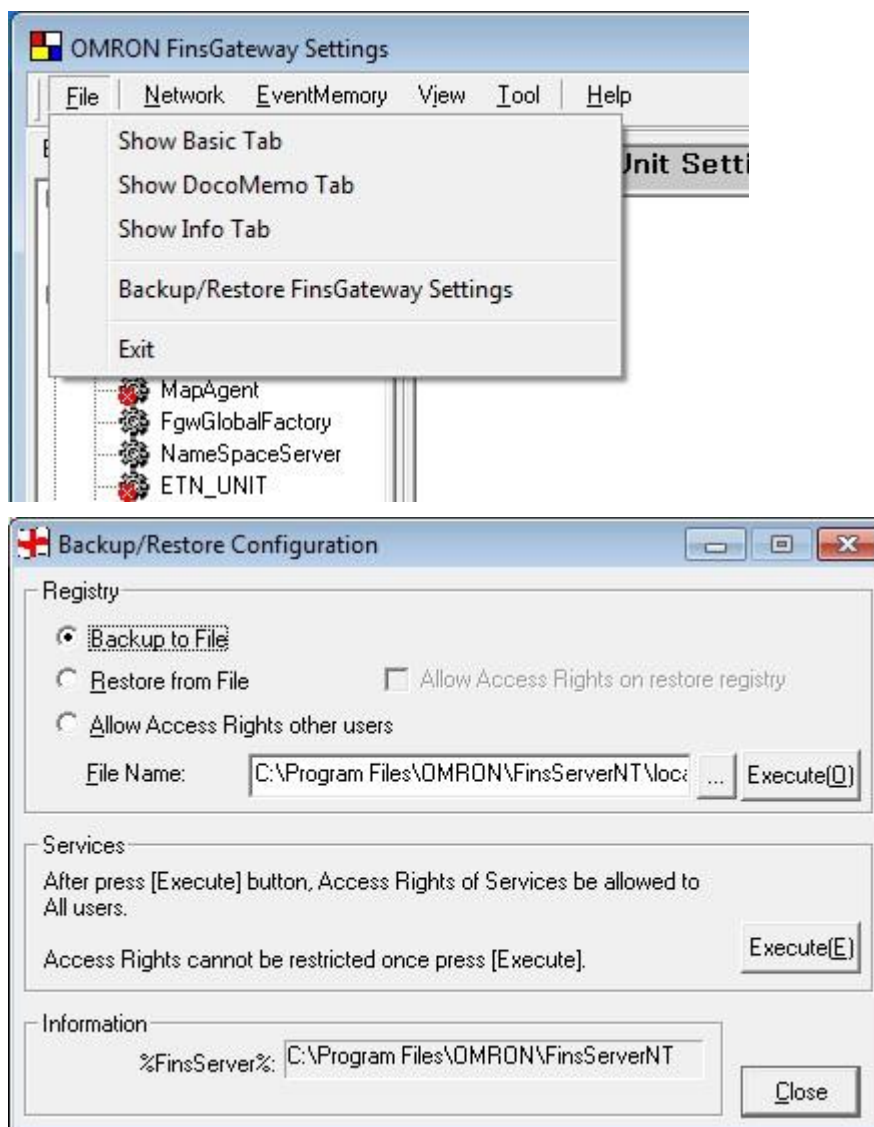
OMRON FinsGateway Settings

File Network EventMemory View Tool Help

Show Basic Tab
Show DocoMemo Tab
Show Info Tab
Backup/Restore FinsGateway Settings
Exit

Unit Setti

MapAgent
FgwGlobalFactory
NameSpaceServer
ETN_UNIT

Backup/Restore Configuration

Registry

Backup to File
Restore from File
Allow Access Rights on restore registry
Allow Access Rights other users

File Name: C:\Program Files\OMRON\FinsServerNT\loc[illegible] ... Execute(O)

Services

After press [Execute] button, Access Rights of Services be allowed to All users.

Access Rights cannot be restricted once press [Execute].

Execute(E)

Information

%FinsServer%: C:\Program Files\OMRON\FinsServerNT

Close